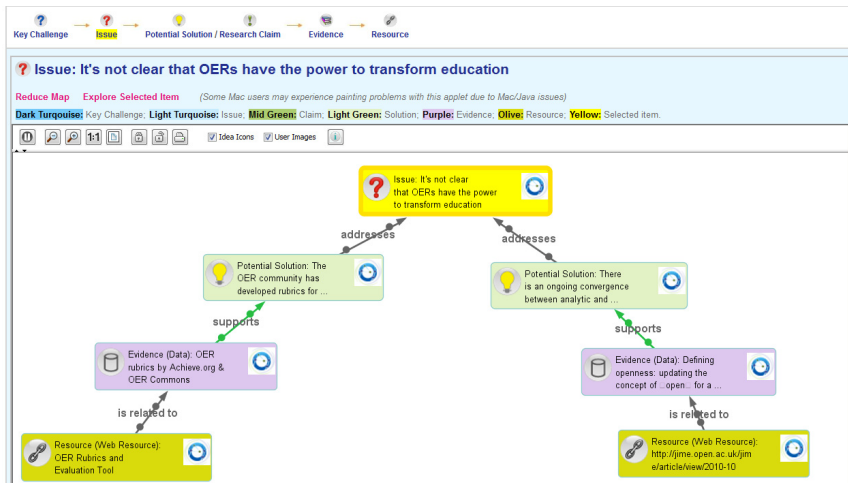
Key Challenge → Issue → Potential Solution / Research Claim → Evidence → Resource

Issue: It's not clear that OERs have the power to transform education

Reduce Map Explore Selected Item (Some Mac users may experience painting problems with this applet due to Mac/Java issues)

Dark Turquoise: Key Challenge; Light Turquoise: Issue; Mid Green: Claim; Light Green: Solution; Purple: Evidence; Olive: Resource; Yellow: Selected item.

1:1 Idea Icons User Images

Issue: It's not clear that OERs have the power to transform education

addresses

addresses

Potential Solution: The OER community has developed rubrics for ...

Potential Solution: There is an ongoing convergence between analytic and ...

supports

supports

Evidence (Data): OER rubrics by Achieve.org & OER Commons

Evidence (Data): Defining openness: updating the concept of ..open.. for a ...

is related to

is related to

Resource (Web Resource): OER Rubrics and Evaluation Tool

Resource (Web Resource): http://jime.open.ac.uk/jime/article/view/2010-10